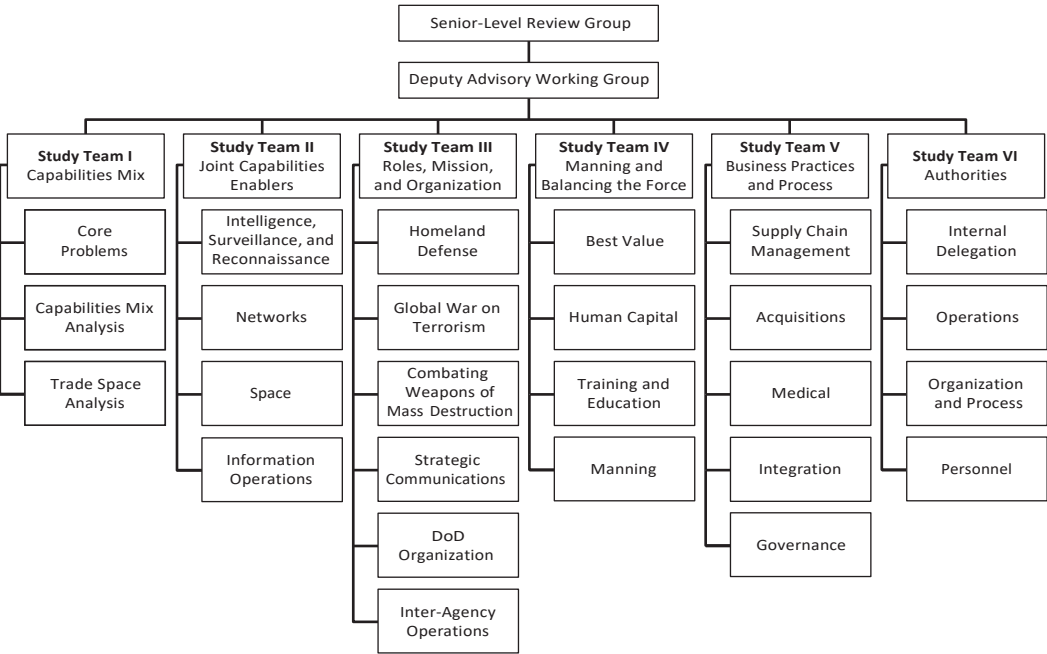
Senior-Level Review Group

Deputy Advisory Working Group

**Study Team I**
Capabilities Mix

Core Problems

Capabilities Mix Analysis

Trade Space Analysis

**Study Team II**
Joint Capabilities Enablers

Intelligence, Surveillance, and Reconnaissance

Networks

Space

Information Operations

**Study Team III**
Roles, Mission, and Organization

Homeland Defense

Global War on Terrorism

Combating Weapons of Mass Destruction

Strategic Communications

DoD Organization

Inter-Agency Operations

**Study Team IV**
Manning and Balancing the Force

Best Value

Human Capital

Training and Education

Manning

**Study Team V**
Business Practices and Process

Supply Chain Management

Acquisitions

Medical

Integration

Governance

**Study Team VI**
Authorities

Internal Delegation

Operations

Organization and Process

Personnel